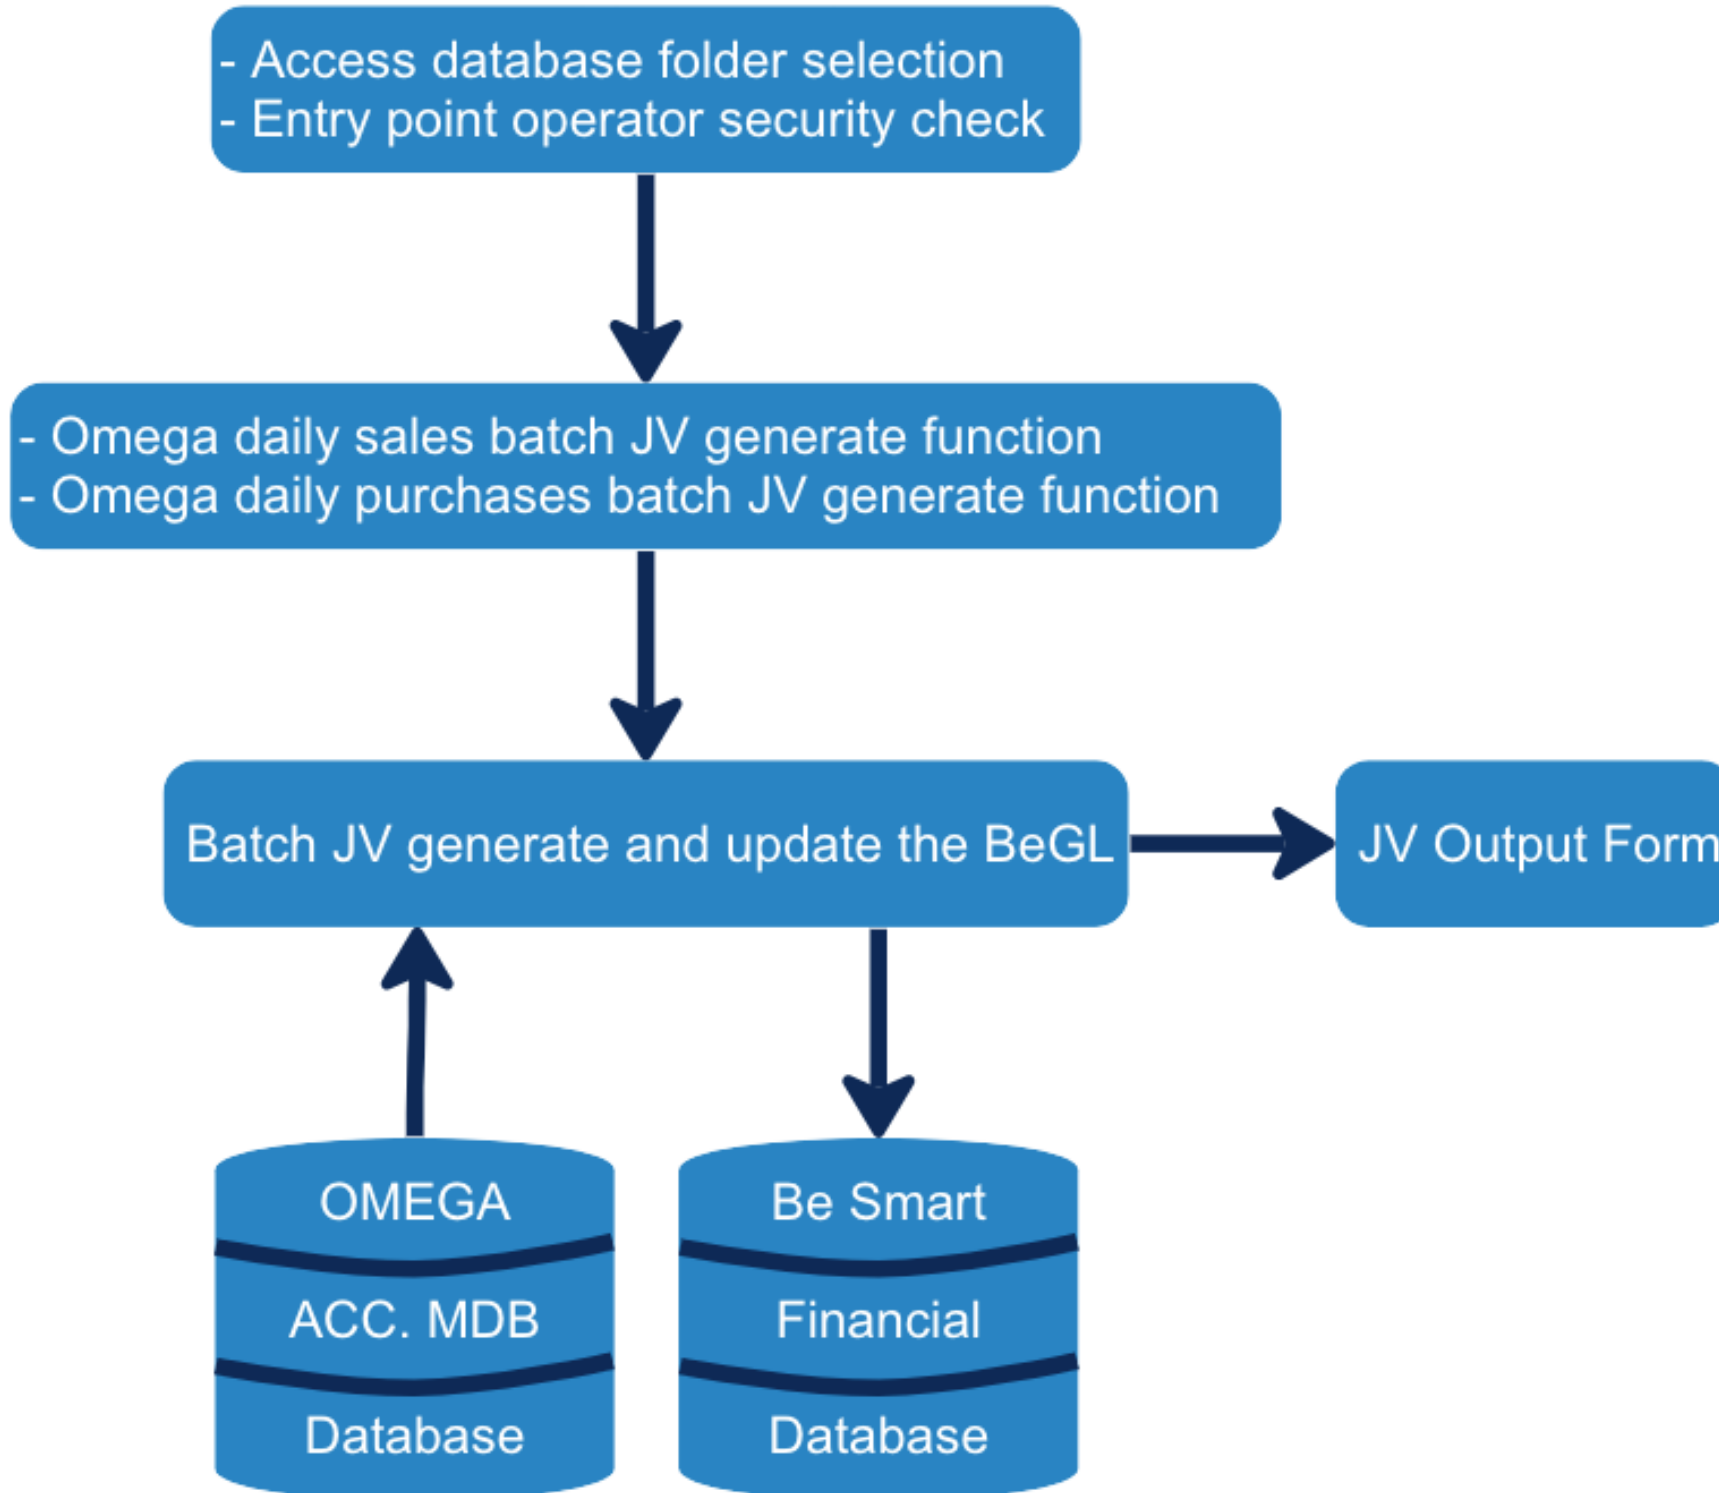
- Access database folder selection
- Entry point operator security check

- Omega daily sales batch JV generate function
- Omega daily purchases batch JV generate function

Batch JV generate and update the BeGL

JV Output Form

OMEGA
ACC. MDB
Database

Be Smart
Financial
Database